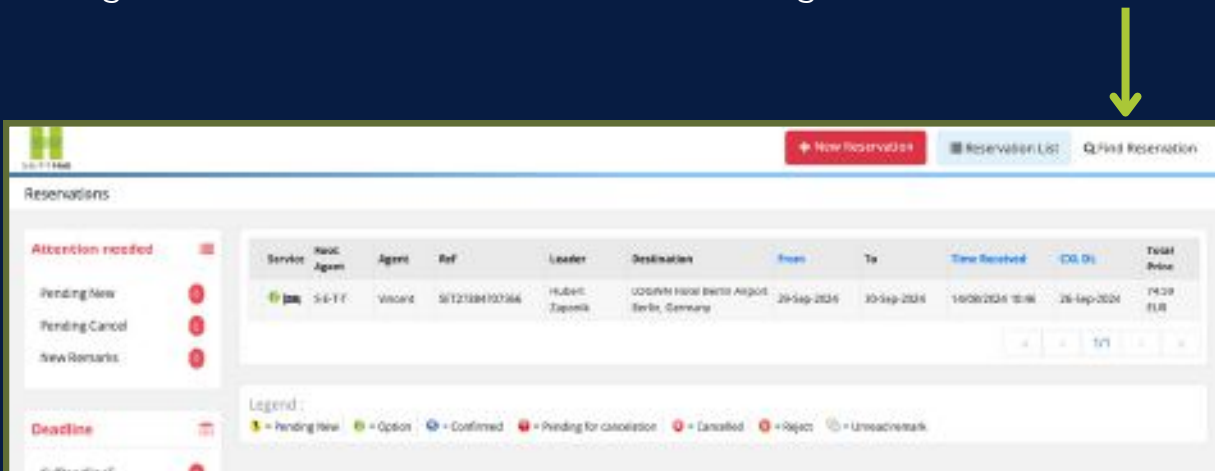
+ New Reservation

Reservation List

Find Reservation

Reservations

Attention needed

Pending New

Pending Cancel

New Remarks

Deadline

| Service | Host Agent | Agent | Ref | Leader | Destination | From | To | Time Received | CXL DL | Total Price |
|---|---|---|---|---|---|---|---|---|---|---|
| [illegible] | S-E-T-T | Vincent | SET2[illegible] | Hubert Zapotik | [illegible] Hotel Berlin Airport Berlin, Germany | 29-Sep-2024 | 30-Sep-2024 | 14/09/2024 15:46 | 26-Sep-2024 | 74.59 EUR |

1/1

Legend :
= Pending New = Option = Confirmed = Pending for cancelation = Cancelled = Reject = Unread remark